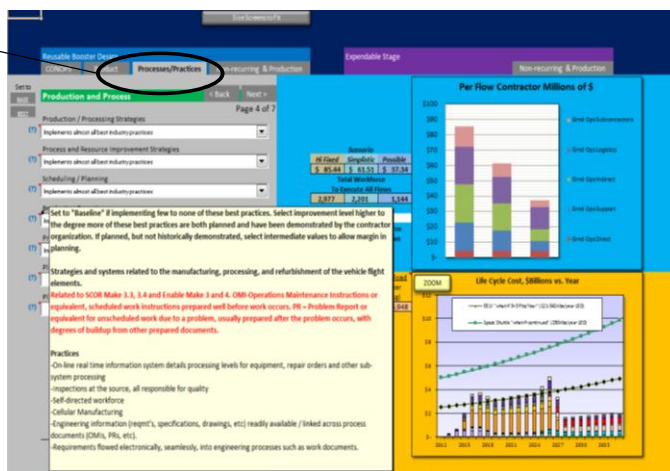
Size Screen to Fit

Reusable Booster Design

CONOPS | Processes/Practices | Non-recurring & Production

Expendable Stage

Non-recurring & Production

Set to

Production and Process

< Back | Next >

Page 4 of 7

Production / Processing Strategies

Implements almost all best industry practices

Process and Resource Improvement Strategies

Implements almost all best industry practices

Scheduling / Planning

Implements almost all best industry practices

Scenario

| Hi Fixed | Simplistic | Possible |
|---|---|---|
| \$ 85.44 | \$ 61.51 | \$ 37.34 |

Total Workforce
To Execute All Flows

| 2,977 | 2,201 | 1,544 |
|---|---|---|

Set to "Baseline" if implementing few to none of these best practices. Select improvement level higher to the degree more of these best practices are both planned and have been demonstrated by the contractor organization. If planned, but not historically demonstrated, select intermediate values to allow margin in planning.

Strategies and systems related to the manufacturing, processing, and refurbishment of the vehicle flight elements.

Related to SCOR Make 3.3, 3.4 and Enable Make 3 and 4. OMI-Operations Maintenance Instructions or equivalent, scheduled work instructions prepared well before work occurs. PR = Problem Report or equivalent, for unscheduled work due to a problem, usually prepared after the problem occurs, with degrees of buildup from other prepared documents.

Practices
-On-line real time information system details processing levels for equipment, repair orders and other sub-system processing
-Inspections at the source, all responsible for quality
-Self-directed workforce
-Cellular Manufacturing
-Engineering information (reqmt's, specifications, drawings, etc) readily available / linked across process documents (OMIs, PRs, etc).
-Requirements flowed electronically, seamlessly, into engineering processes such as work documents.

Per Flow Contractor Millions of \$

\$100
\$90
\$80
\$70
\$60
\$50
\$40
\$30
\$20
\$10
\$0

Grnd OpsSubcontractors
Grnd OpsLogistics
Grnd OpsIndirect
Grnd OpsSupport
Grnd OpsDirect

ZOOM

Life Cycle Cost, \$Billions vs. Year

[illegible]
Space Shuttle "when Planned" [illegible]

\$10
\$8
\$6
\$4
\$2

2012 2015 2018 2021 2024 2027 2030 2033